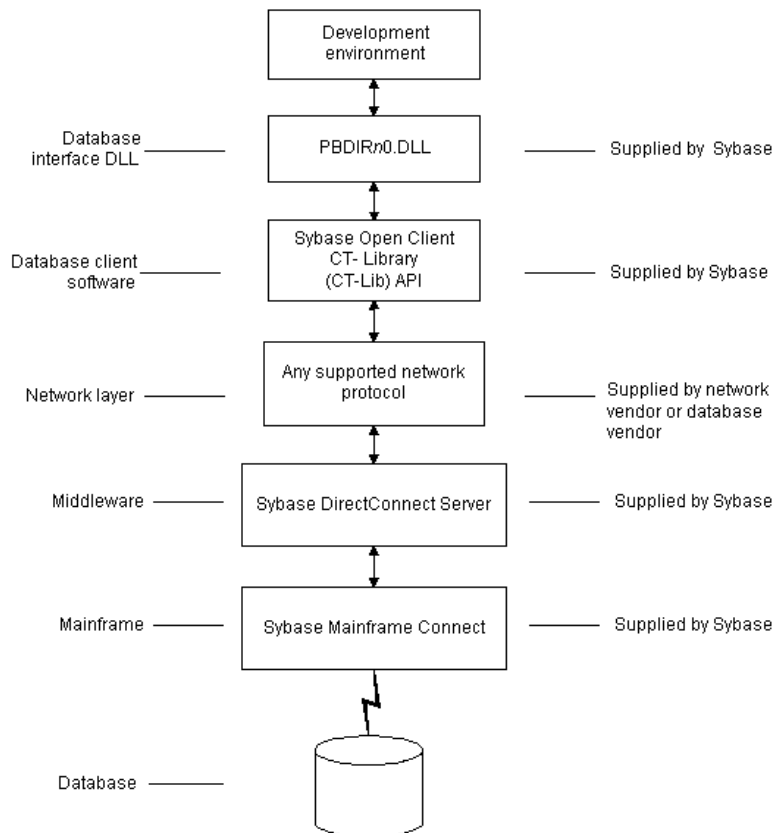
Development environment

Database interface DLL

PBDIRn0.DLL

Supplied by Sybase

Database client software

Sybase Open Client CT- Library (CT-Lib) API

Supplied by Sybase

Network layer

Any supported network protocol

Supplied by network vendor or database vendor

Middleware

Sybase DirectConnect Server

Supplied by Sybase

Mainframe

Sybase Mainframe Connect

Supplied by Sybase

Database